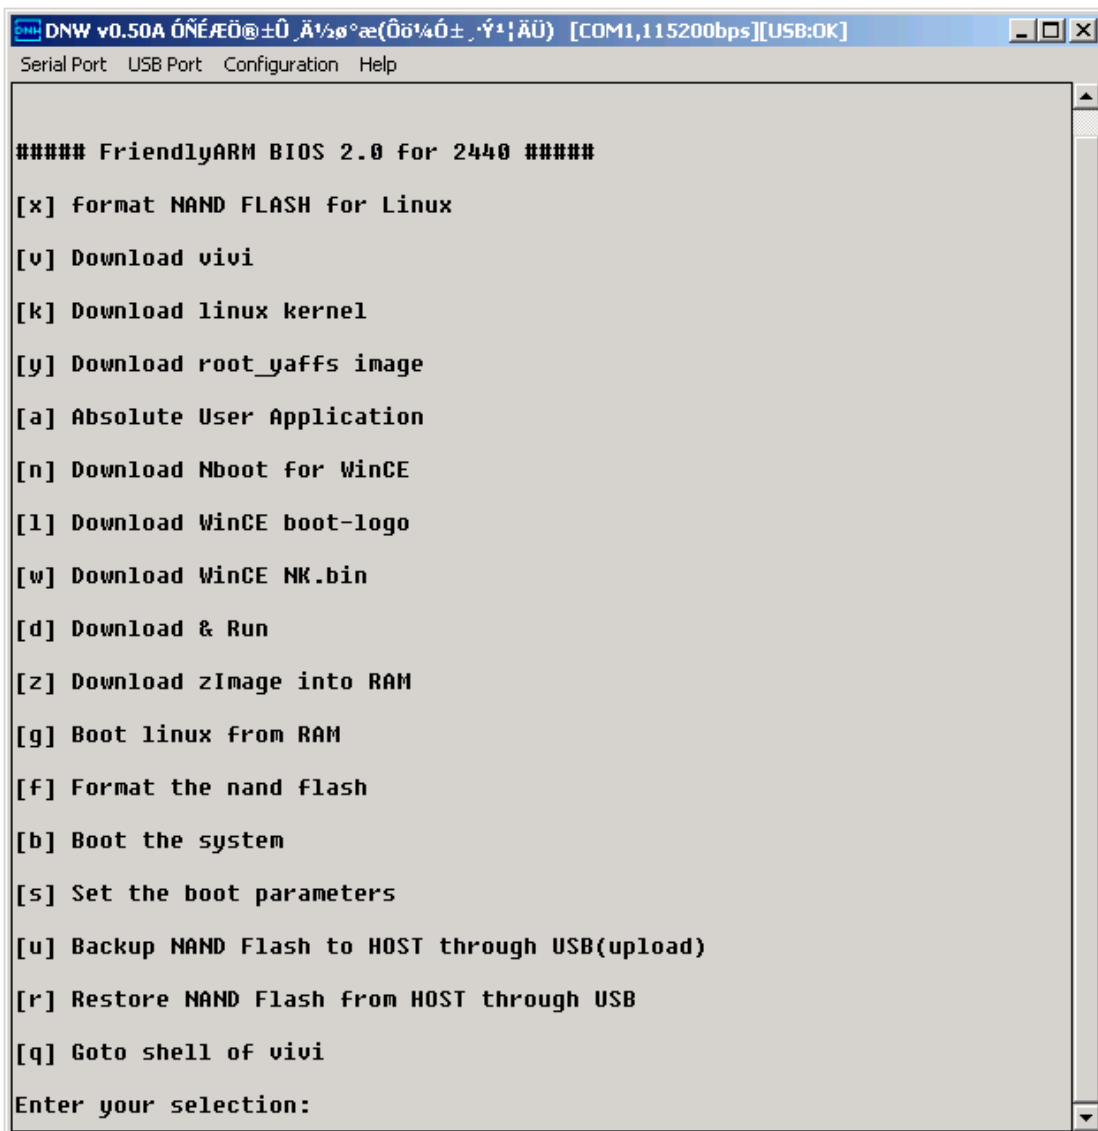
DNW v0.50A ÓÑÉÆÖ®±Û¸Ä½ø°æ(Ôö¼Ó±¸·Ý¹¦ÄÜ) [COM1,115200bps][USB:OK]

Serial Port USB Port Configuration Help

##### FriendlyARM BIOS 2.0 for 2440 #####

[x] format NAND FLASH for Linux

[v] Download vivi

[k] Download linux kernel

[y] Download root_yaffs image

[a] Absolute User Application

[n] Download Nboot for WinCE

[l] Download WinCE boot-logo

[w] Download WinCE NK.bin

[d] Download & Run

[z] Download zImage into RAM

[g] Boot linux from RAM

[f] Format the nand flash

[b] Boot the system

[s] Set the boot parameters

[u] Backup NAND Flash to HOST through USB(upload)

[r] Restore NAND Flash from HOST through USB

[q] Goto shell of vivi

Enter your selection: